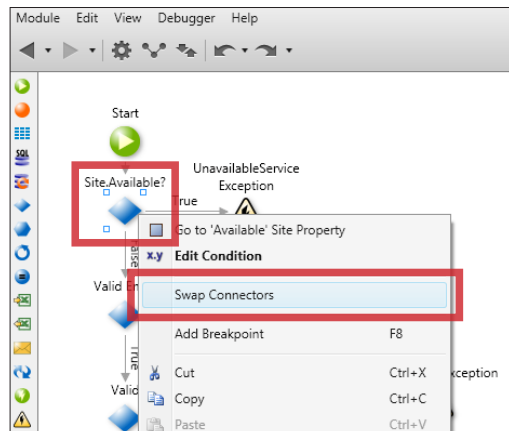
Module Edit View Debugger Help

Start

Site.Available?

UnavailableService Exception

True

Go to 'Available' Site Property

x.y Edit Condition

Swap Connectors

Add Breakpoint F8

Cut Ctrl+X

Copy Ctrl+C

Paste Ctrl+V

Valid En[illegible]

alse

True

Valid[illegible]

xception